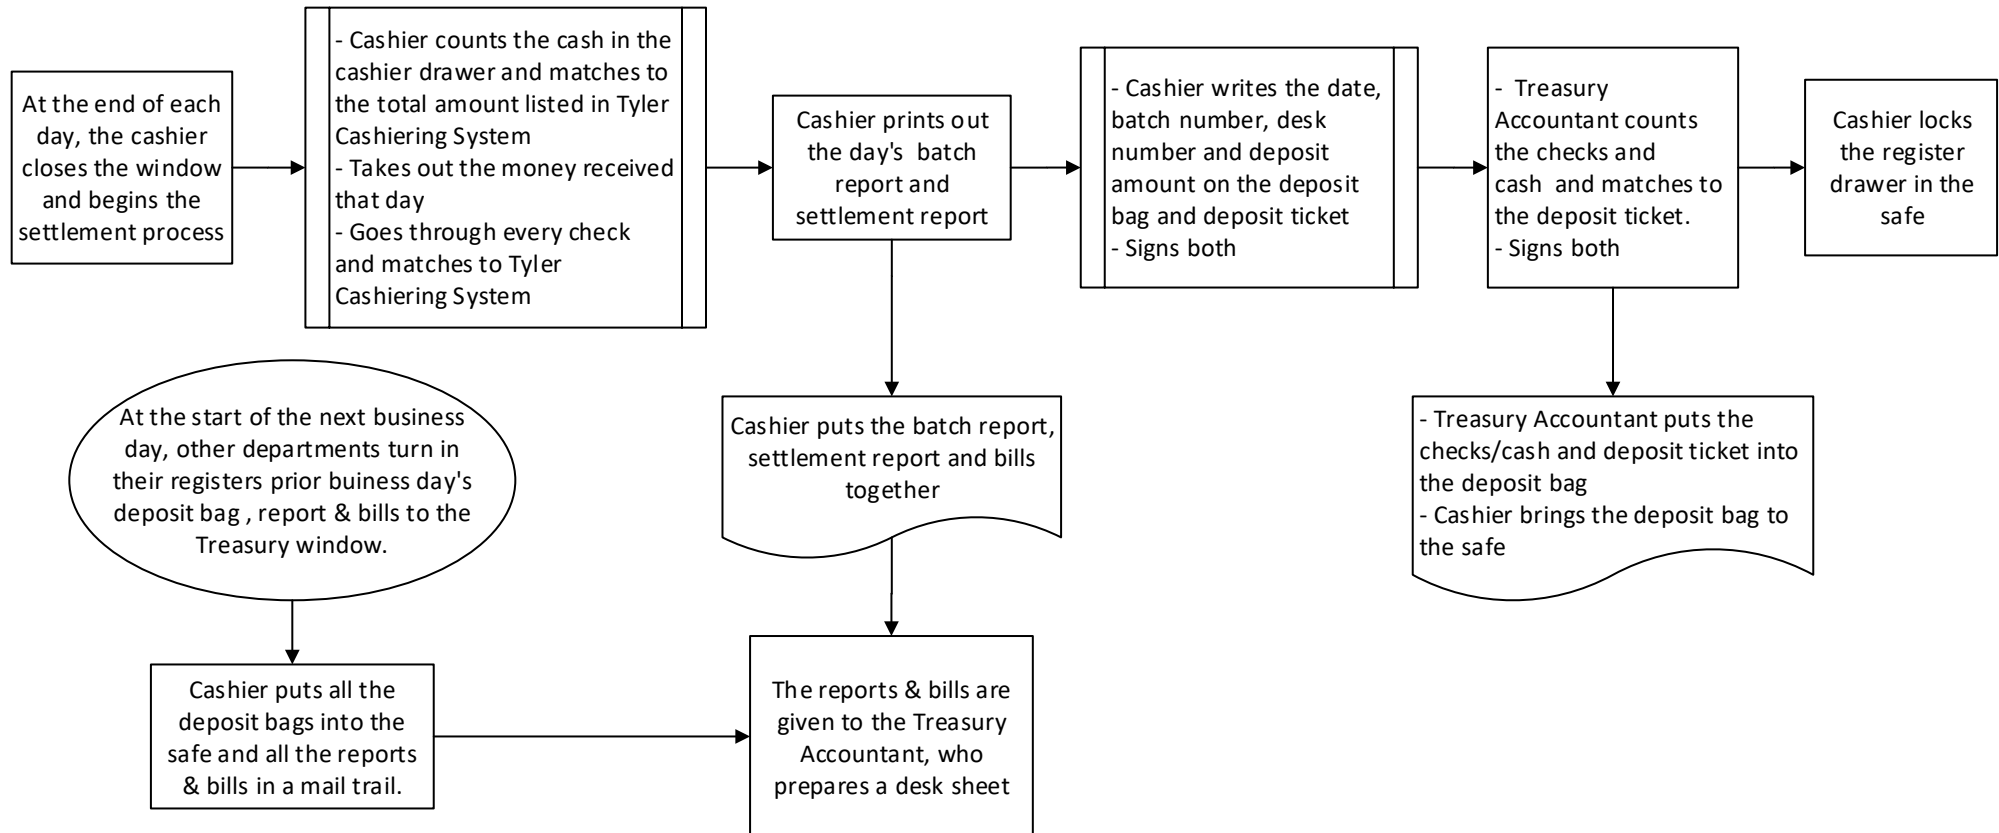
At the end of each day, the cashier closes the window and begins the settlement process

- Cashier counts the cash in the cashier drawer and matches to the total amount listed in Tyler Cashiering System
- Takes out the money received that day
- Goes through every check and matches to Tyler Cashiering System

Cashier prints out the day's batch report and settlement report

- Cashier writes the date, batch number, desk number and deposit amount on the deposit bag and deposit ticket
- Signs both

- Treasury Accountant counts the checks and cash and matches to the deposit ticket.
- Signs both

Cashier locks the register drawer in the safe

Cashier puts the batch report, settlement report and bills together

- Treasury Accountant puts the checks/cash and deposit ticket into the deposit bag
- Cashier brings the deposit bag to the safe

At the start of the next business day, other departments turn in their registers prior buiness day's deposit bag , report & bills to the Treasury window.

Cashier puts all the deposit bags into the safe and all the reports & bills in a mail trail.

The reports & bills are given to the Treasury Accountant, who prepares a desk sheet